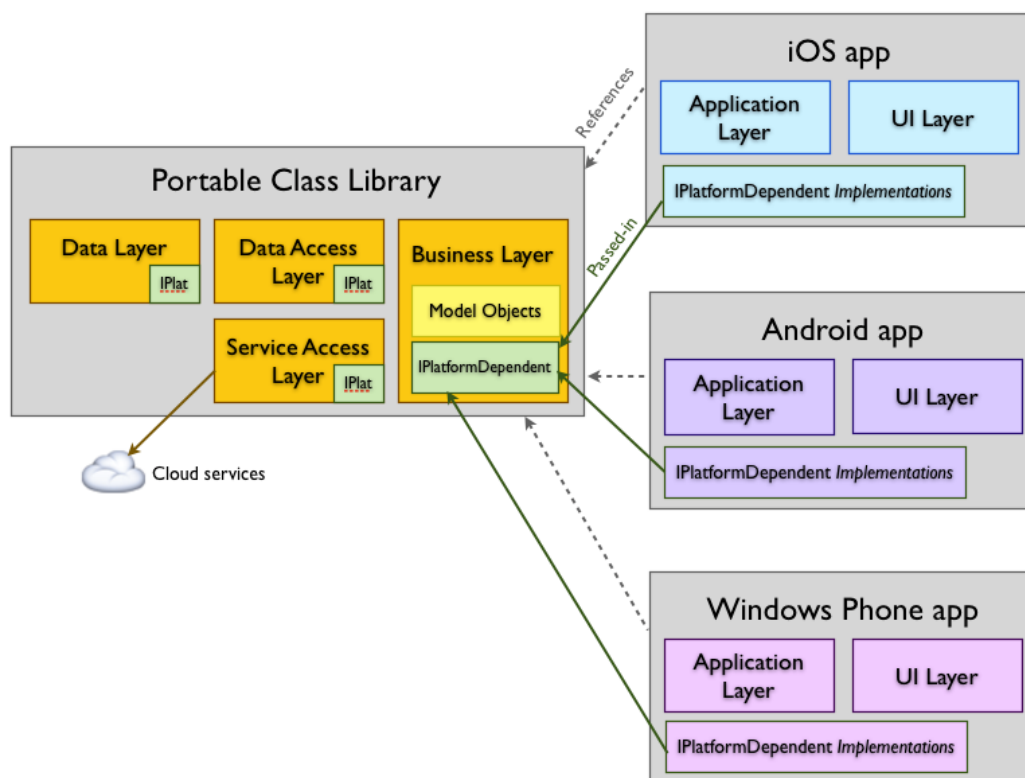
iOS app

Application Layer

UI Layer

IPlatformDependent *Implementations*

References

Portable Class Library

Data Layer

IPlat

Data Access Layer

IPlat

Business Layer

Passed-in

Model Objects

IPlatformDependent

Service Access Layer

IPlat

Cloud services

Android app

Application Layer

UI Layer

IPlatformDependent *Implementations*

Windows Phone app

Application Layer

UI Layer

IPlatformDependent *Implementations*